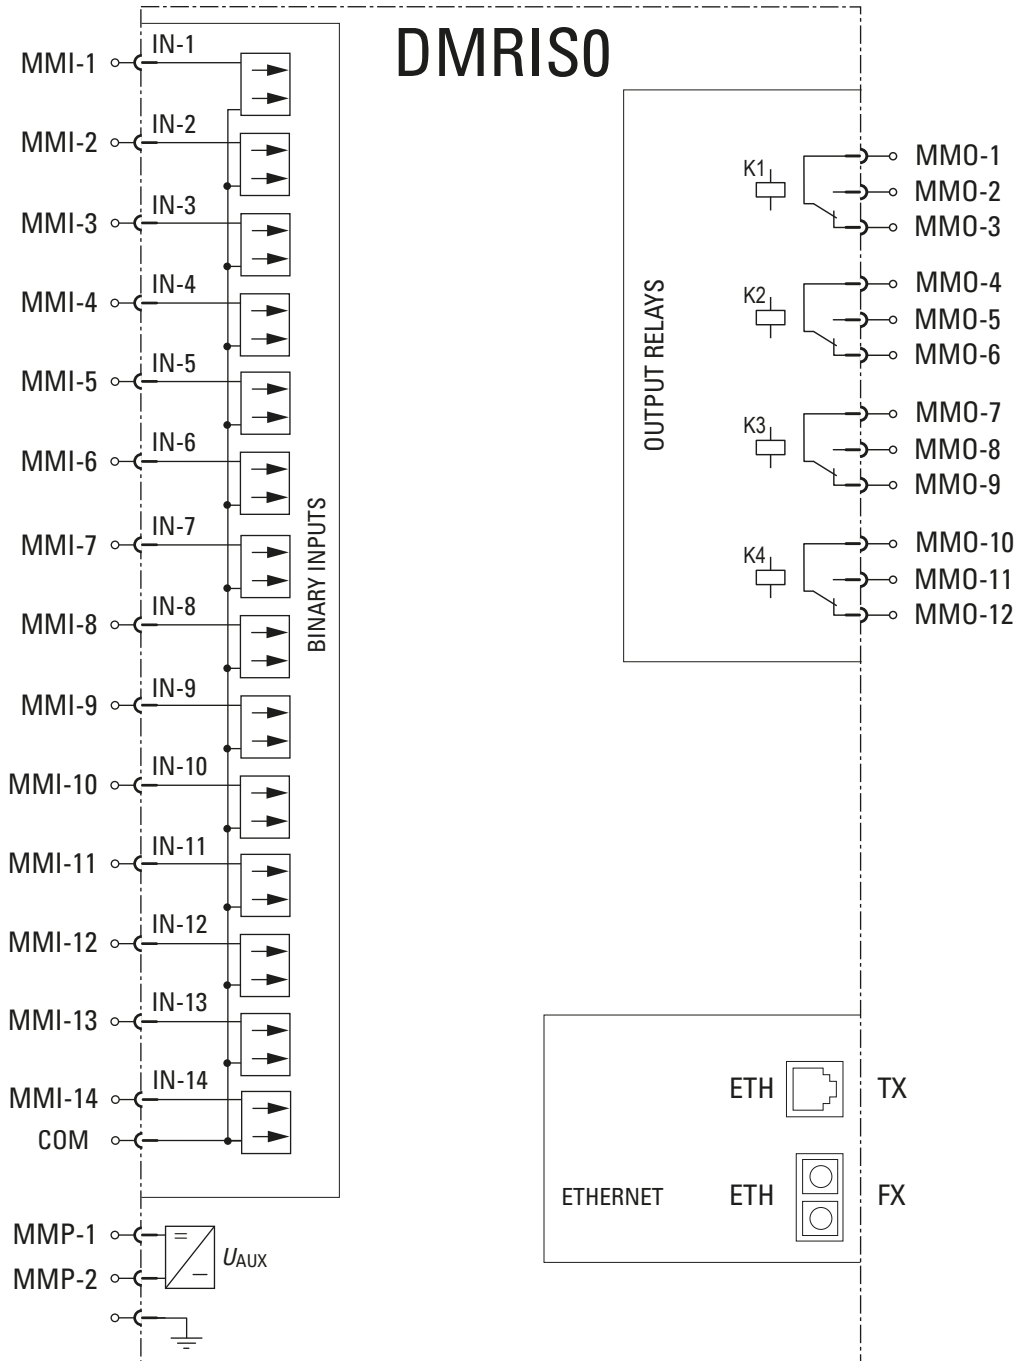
DMRIS0

MMI-1
IN-1
MMI-2
IN-2
MMI-3
IN-3
MMI-4
IN-4
MMI-5
IN-5
MMI-6
IN-6
MMI-7
IN-7
MMI-8
IN-8
MMI-9
IN-9
MMI-10
IN-10
MMI-11
IN-11
MMI-12
IN-12
MMI-13
IN-13
MMI-14
IN-14
COM

BINARY INPUTS

MMP-1
MMP-2
$U_{AUX}$

OUTPUT RELAYS

K1
MMO-1
MMO-2
MMO-3
K2
MMO-4
MMO-5
MMO-6
K3
MMO-7
MMO-8
MMO-9
K4
MMO-10
MMO-11
MMO-12

ETH
TX
ETHERNET
ETH
FX